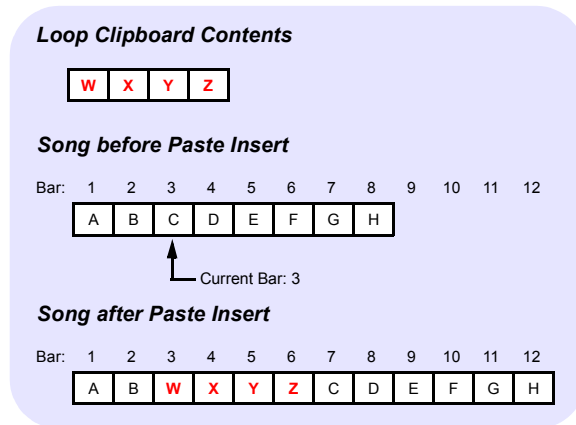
Loop Clipboard Contents

| W | X | Y | Z |
|---|---|---|---|

Song before Paste Insert

| Bar: | 1 | 2 | 3 | 4 | 5 | 6 | 7 | 8 | 9 | 10 | 11 | 12 |
|---|---|---|---|---|---|---|---|---|---|---|---|---|
| | A | B | C | D | E | F | G | H | | | | |

Current Bar: 3

Song after Paste Insert

| Bar: | 1 | 2 | 3 | 4 | 5 | 6 | 7 | 8 | 9 | 10 | 11 | 12 |
|---|---|---|---|---|---|---|---|---|---|---|---|---|
| | A | B | W | X | Y | Z | C | D | E | F | G | H |